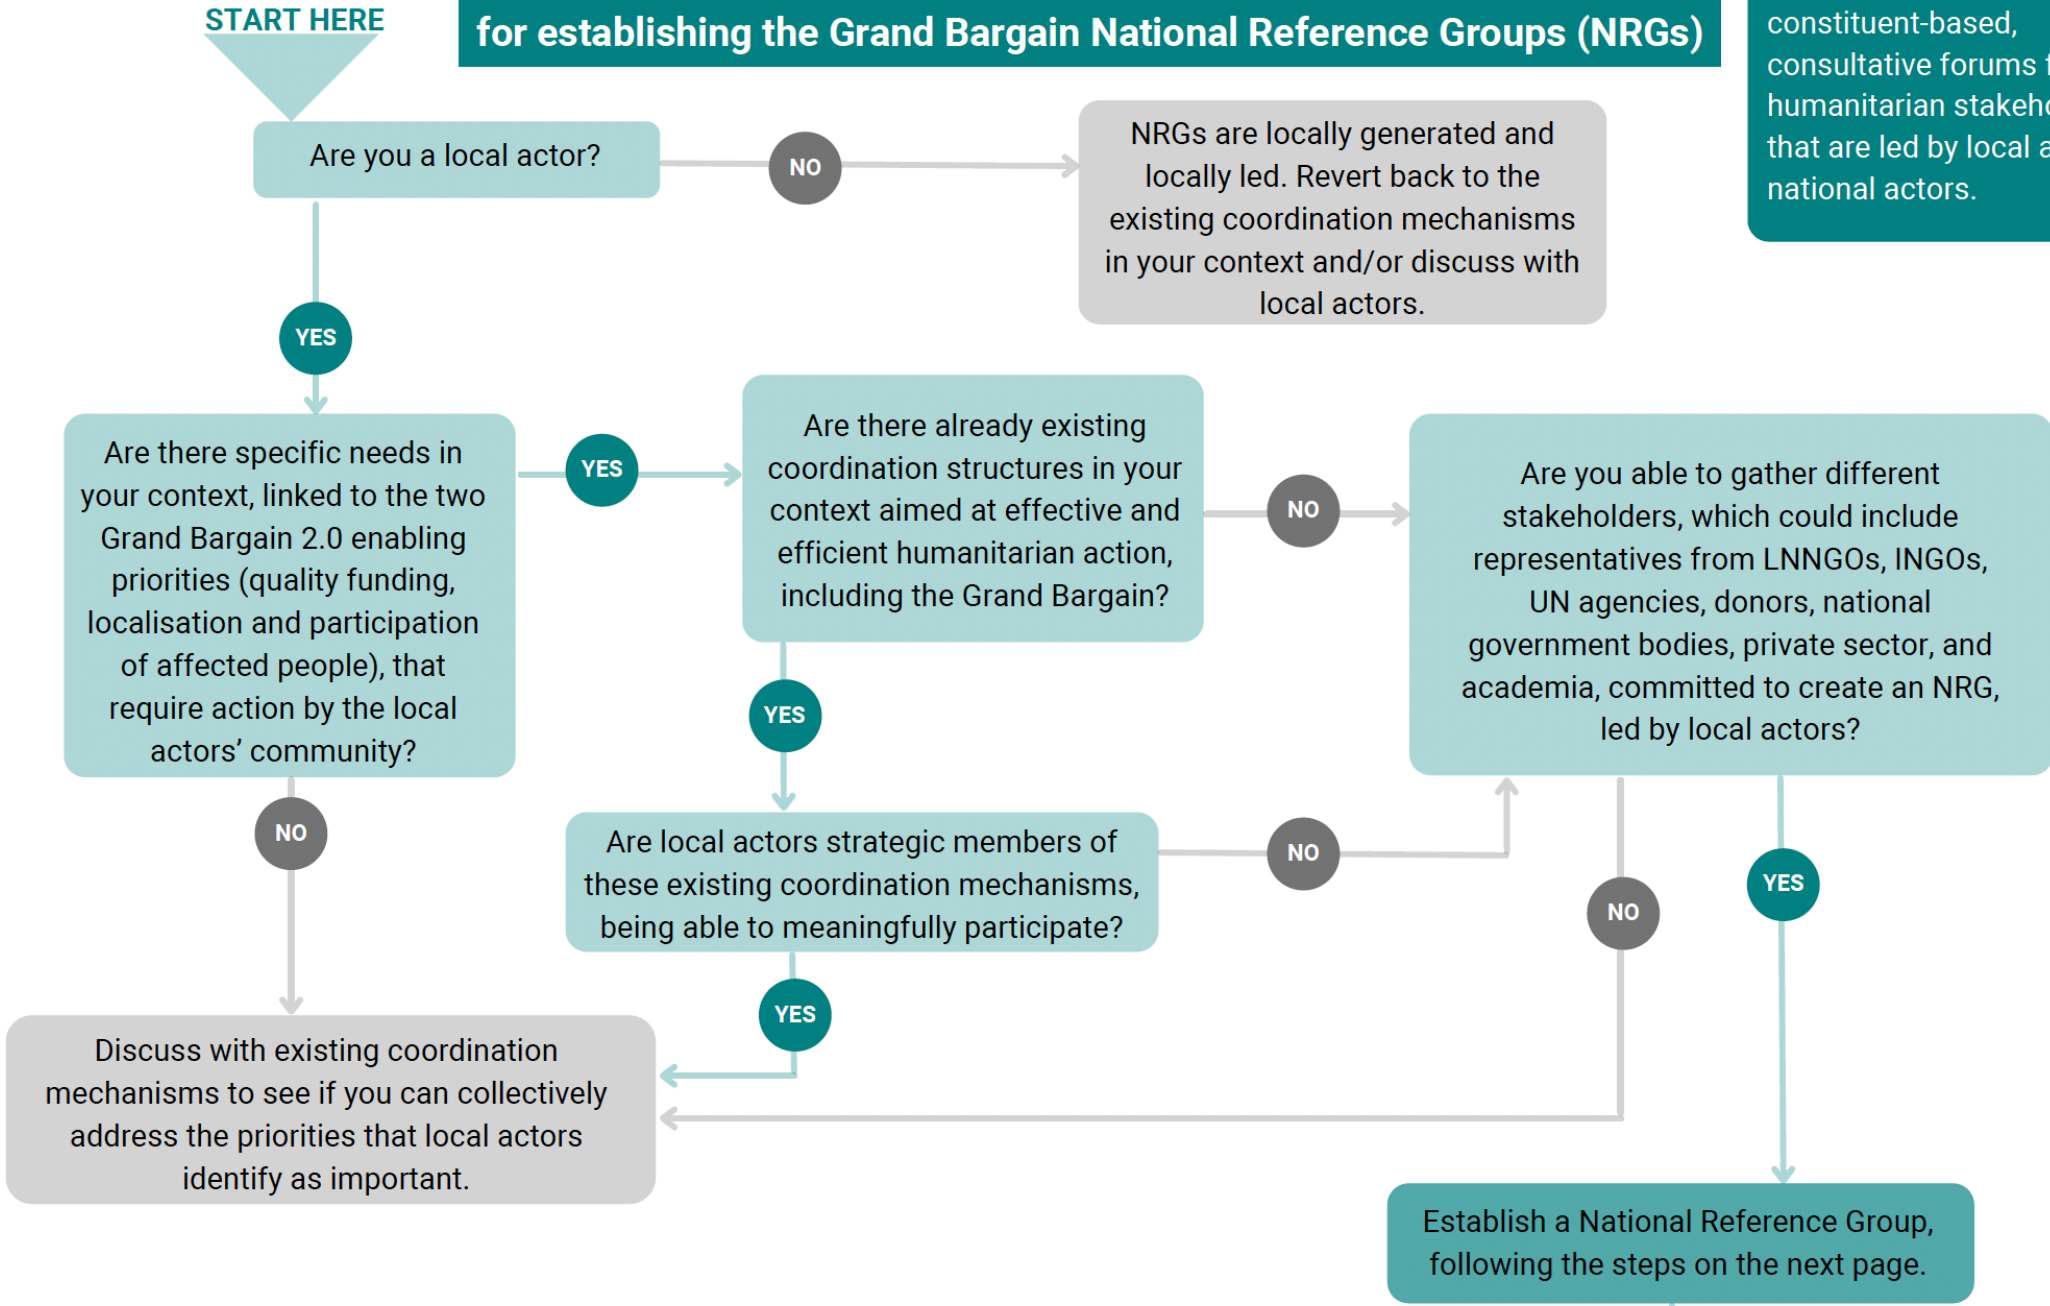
START HERE

for establishing the Grand Bargain National Reference Groups (NRGs)

constituent-based, consultative forums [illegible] humanitarian stakeh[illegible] that are led by local a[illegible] national actors.

Are you a local actor?

NO

NRGs are locally generated and locally led. Revert back to the existing coordination mechanisms in your context and/or discuss with local actors.

YES

Are there specific needs in your context, linked to the two Grand Bargain 2.0 enabling priorities (quality funding, localisation and participation of affected people), that require action by the local actors' community?

YES

Are there already existing coordination structures in your context aimed at effective and efficient humanitarian action, including the Grand Bargain?

NO

Are you able to gather different stakeholders, which could include representatives from LNNGOs, INGOs, UN agencies, donors, national government bodies, private sector, and academia, committed to create an NRG, led by local actors?

YES

NO

Are local actors strategic members of these existing coordination mechanisms, being able to meaningfully participate?

NO

NO

YES

YES

Discuss with existing coordination mechanisms to see if you can collectively address the priorities that local actors identify as important.

Establish a National Reference Group, following the steps on the next page.